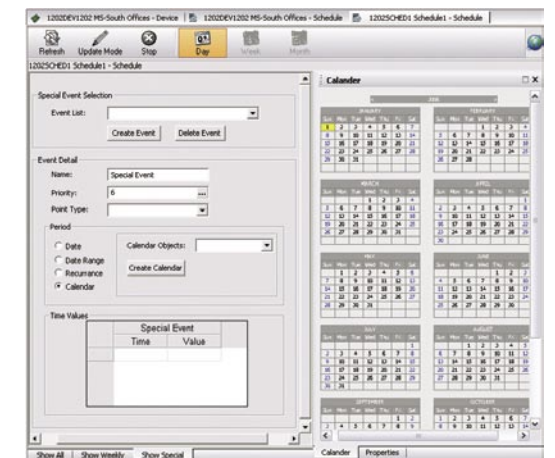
1202DEV1202 MS-South Offices - Device | 1202DEV1202 MS-South Offices - Schedule | 1202SCHED1 Schedule1 - Schedule

Refresh Update Mode Stop Day Week Month

1202SCHED1 Schedule1 - Schedule

Special Event Selection

Event List:

Create Event Delete Event

Event Detail

Name: Special Event

Priority: 6

Point Type:

Period

Date

Date Range

Recurrance

Calendar

Calendar Objects:

Create Calendar

Time Values

| Special Event | |
|---|---|
| Time | Value |

Show All Show Weekly Show Special

Calander

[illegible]

JANUARY FEBRUARY MARCH APRIL MAY JUNE JULY AUGUST SEPTEMBER OCTOBER

Calander Properties